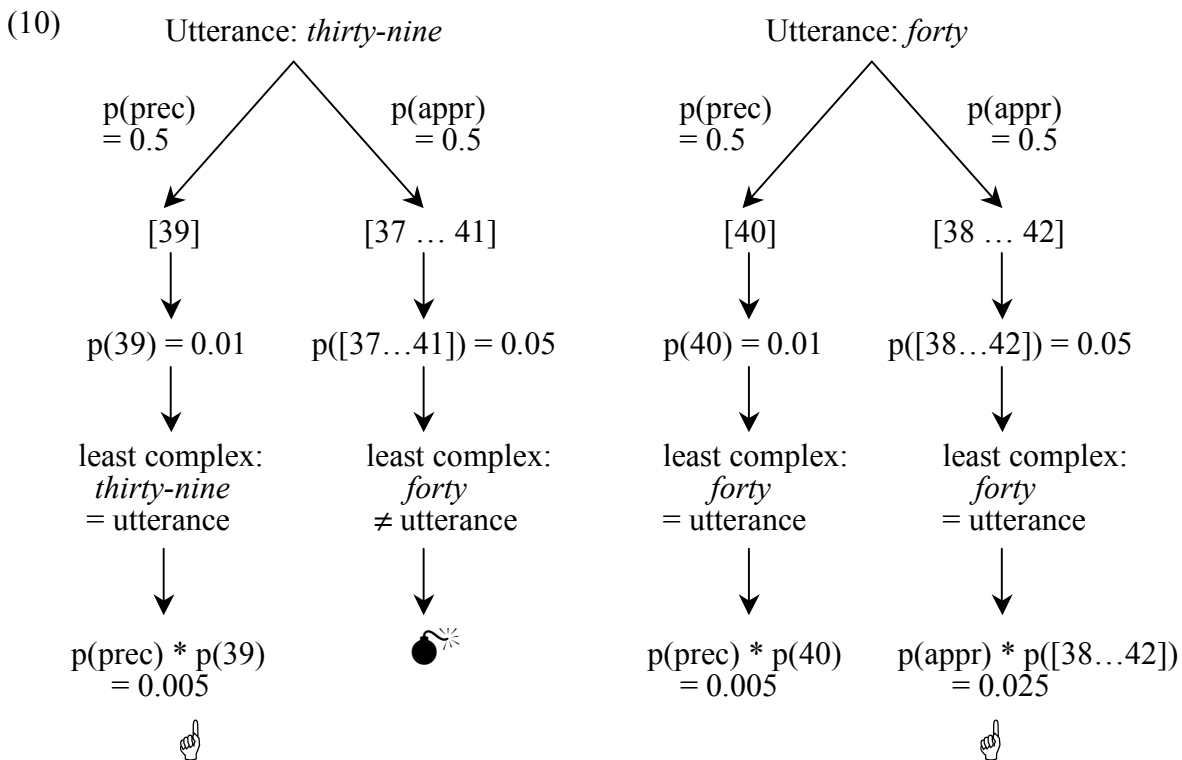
(10)

Utterance: *thirty-nine*

p(prec) = 0.5

p(appr) = 0.5

[39]

[37 … 41]

p(39) = 0.01

p([37…41]) = 0.05

least complex: *thirty-nine* = utterance

least complex: *forty* $\neq$ utterance

p(prec) * p(39) = 0.005

Utterance: *forty*

p(prec) = 0.5

p(appr) = 0.5

[40]

[38 … 42]

p(40) = 0.01

p([38…42]) = 0.05

least complex: *forty* = utterance

least complex: *forty* = utterance

p(prec) * p(40) = 0.005

p(appr) * p([38…42]) = 0.025